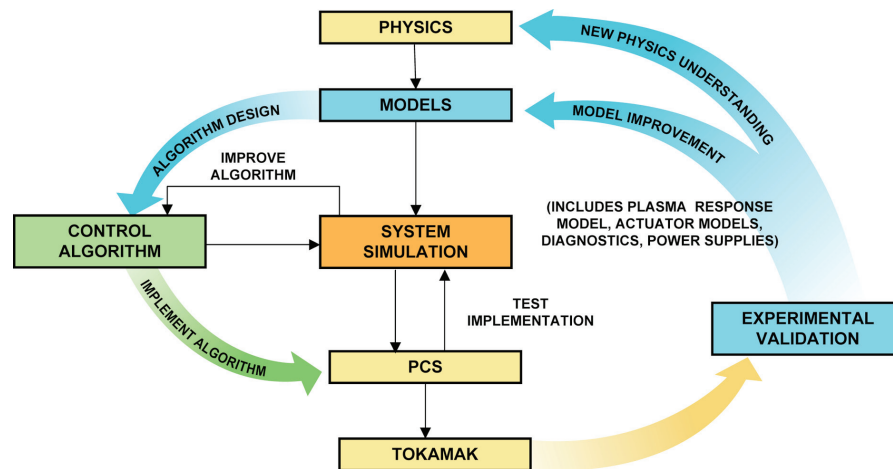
PHYSICS

NEW PHYSICS UNDERSTANDING

MODELS

ALGORITHM DESIGN

MODEL IMPROVEMENT

IMPROVE ALGORITHM

(INCLUDES PLASMA RESPONSE MODEL, ACTUATOR MODELS, DIAGNOSTICS, POWER SUPPLIES)

CONTROL ALGORITHM

SYSTEM SIMULATION

IMPLEMENT ALGORITHM

TEST IMPLEMENTATION

EXPERIMENTAL VALIDATION

PCS

TOKAMAK